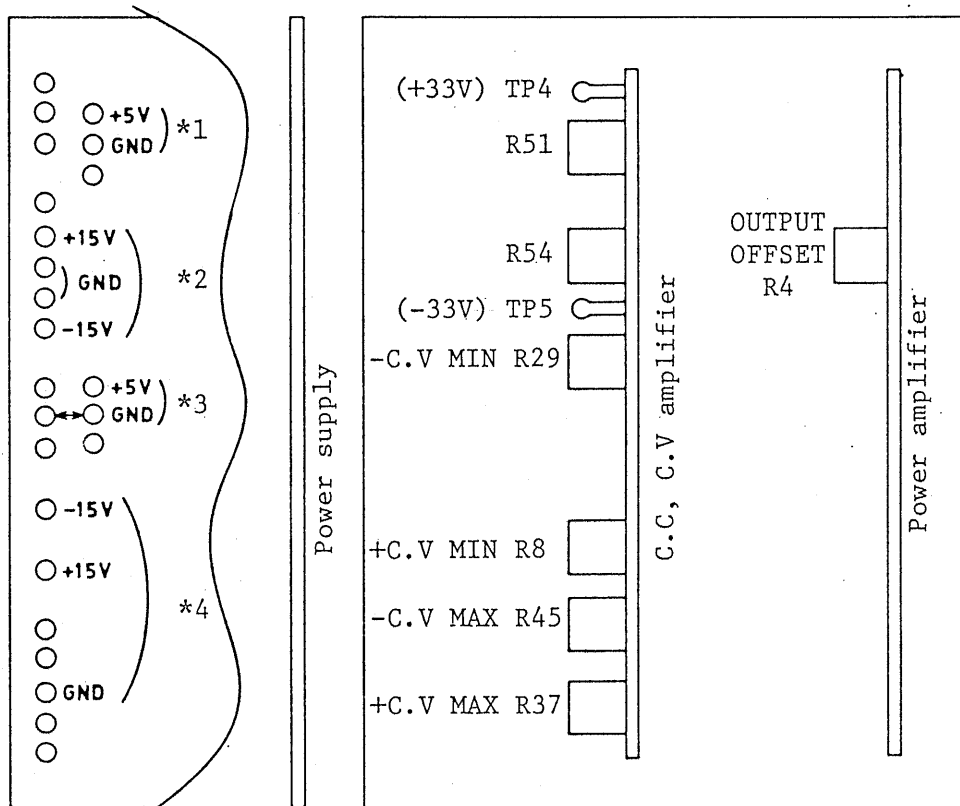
+5V
GND
*1

+15V
GND
*2
-15V

+5V
GND
*3

-15V
+15V
*4
GND

Power supply

(+33V) TP4
R51
R54
(-33V) TP5
-C.V MIN R29
+C.V MIN R8
-C.V MAX R45
+C.V MAX R37

C.C, C.V amplifier

OUTPUT
OFFSET
R4

Power amplifier